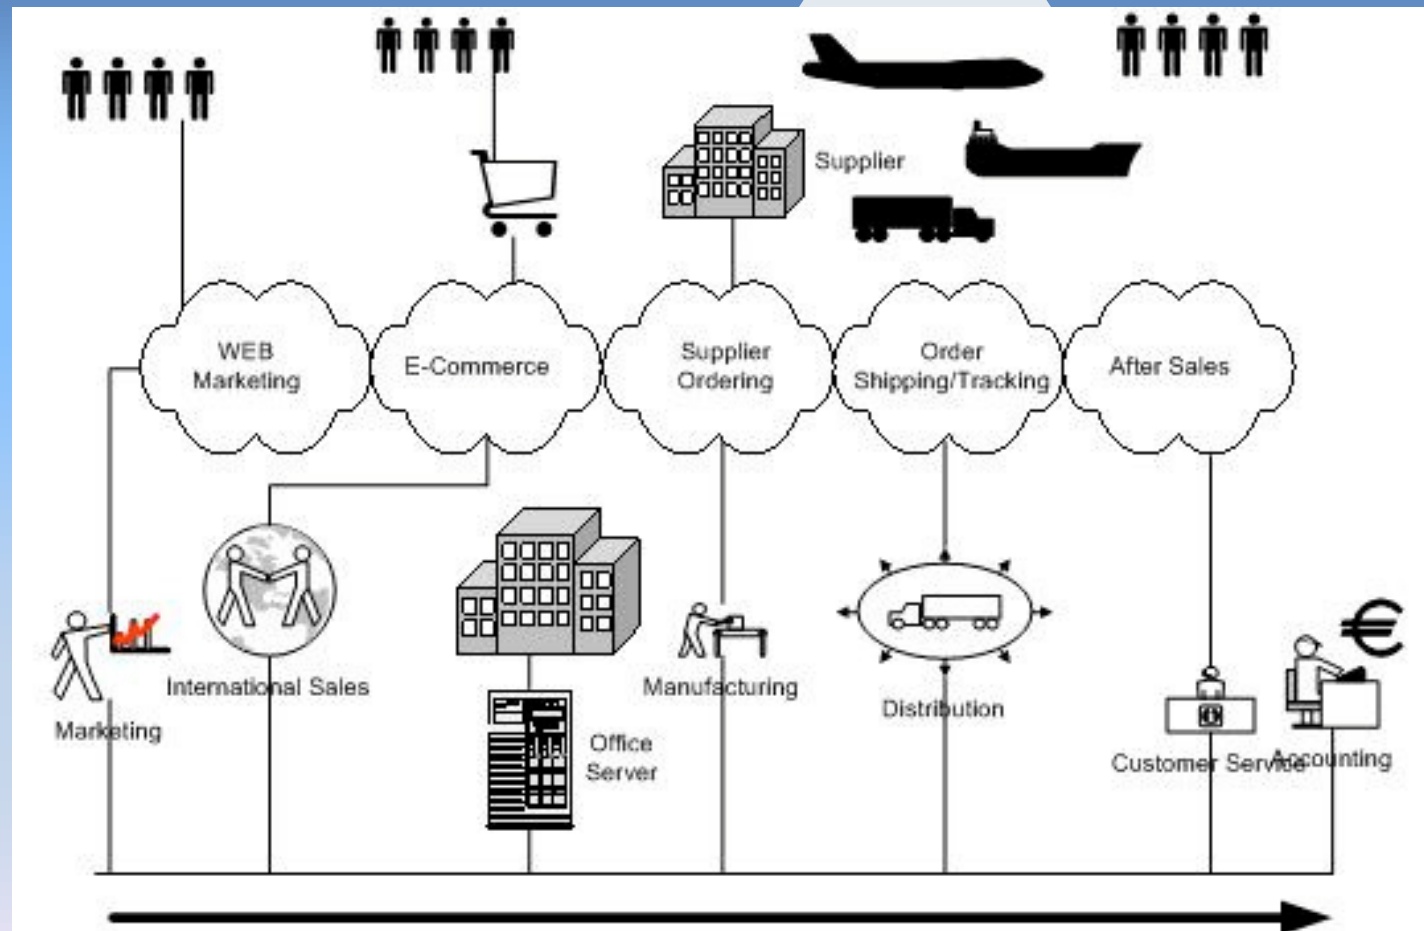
Supplier

WEB Marketing

E-Commerce

Supplier Ordering

Order Shipping/Tracking

After Sales

International Sales

Marketing

Office Server

Manufacturing

Distribution

Customer Service

Accounting

€